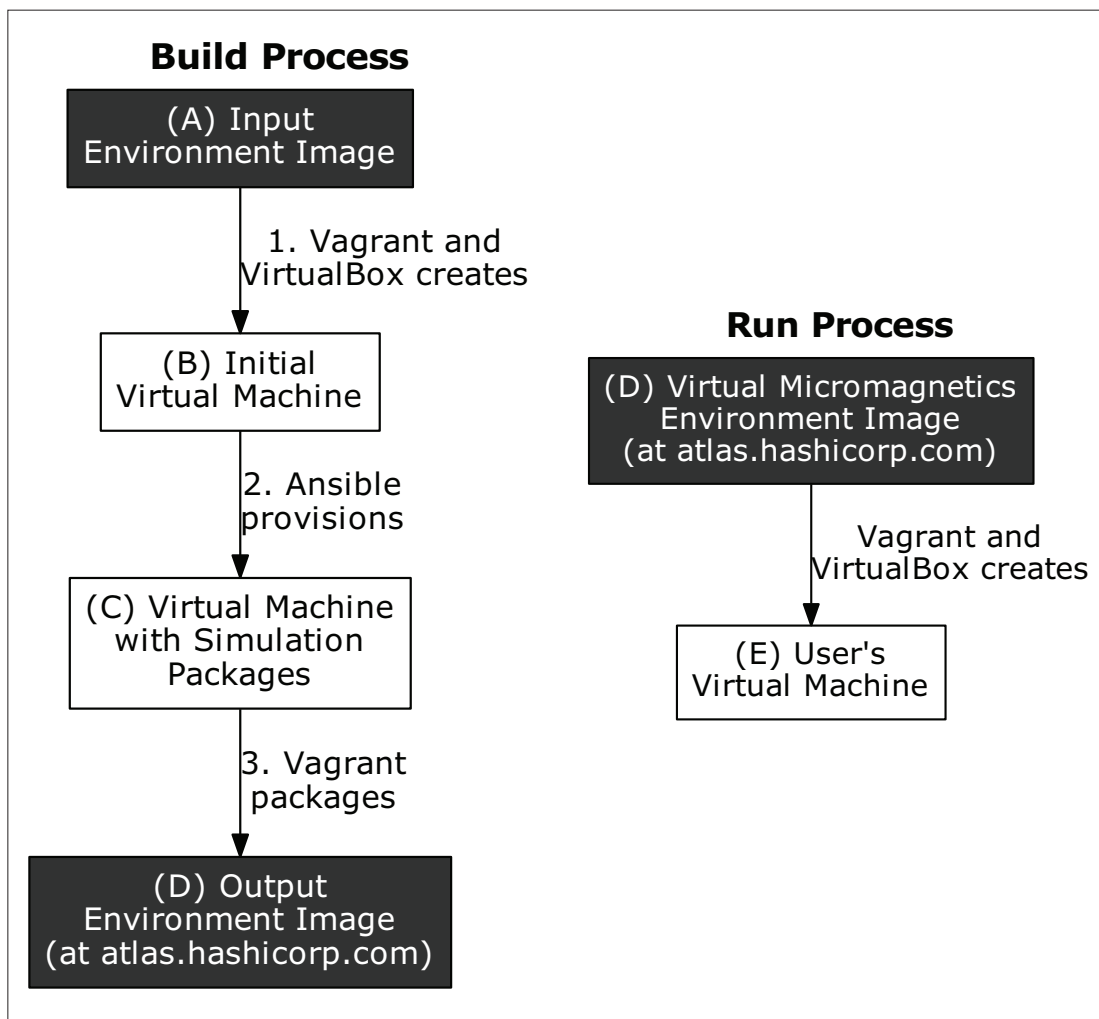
**Build Process**

(A) Input Environment Image

1. Vagrant and VirtualBox creates

(B) Initial Virtual Machine

2. Ansible provisions

(C) Virtual Machine with Simulation Packages

3. Vagrant packages

(D) Output Environment Image (at atlas.hashicorp.com)

**Run Process**

(D) Virtual Micromagnetics Environment Image (at atlas.hashicorp.com)

Vagrant and VirtualBox creates

(E) User's Virtual Machine